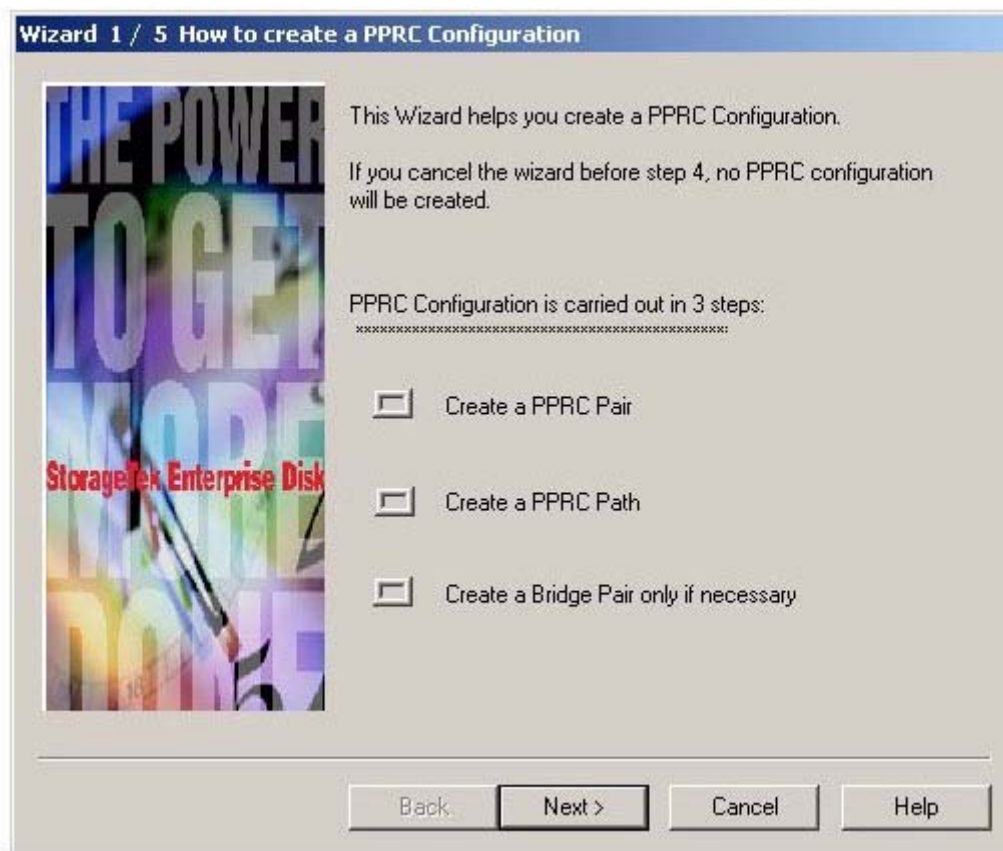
Wizard 1 / 5 How to create a PPRC Configuration

THE POWER TO GET MORE DONE

StorageTek Enterprise Disk

This Wizard helps you create a PPRC Configuration.

If you cancel the wizard before step 4, no PPRC configuration will be created.

PPRC Configuration is carried out in 3 steps:

Create a PPRC Pair

Create a PPRC Path

Create a Bridge Pair only if necessary

Back

Next >

Cancel

Help